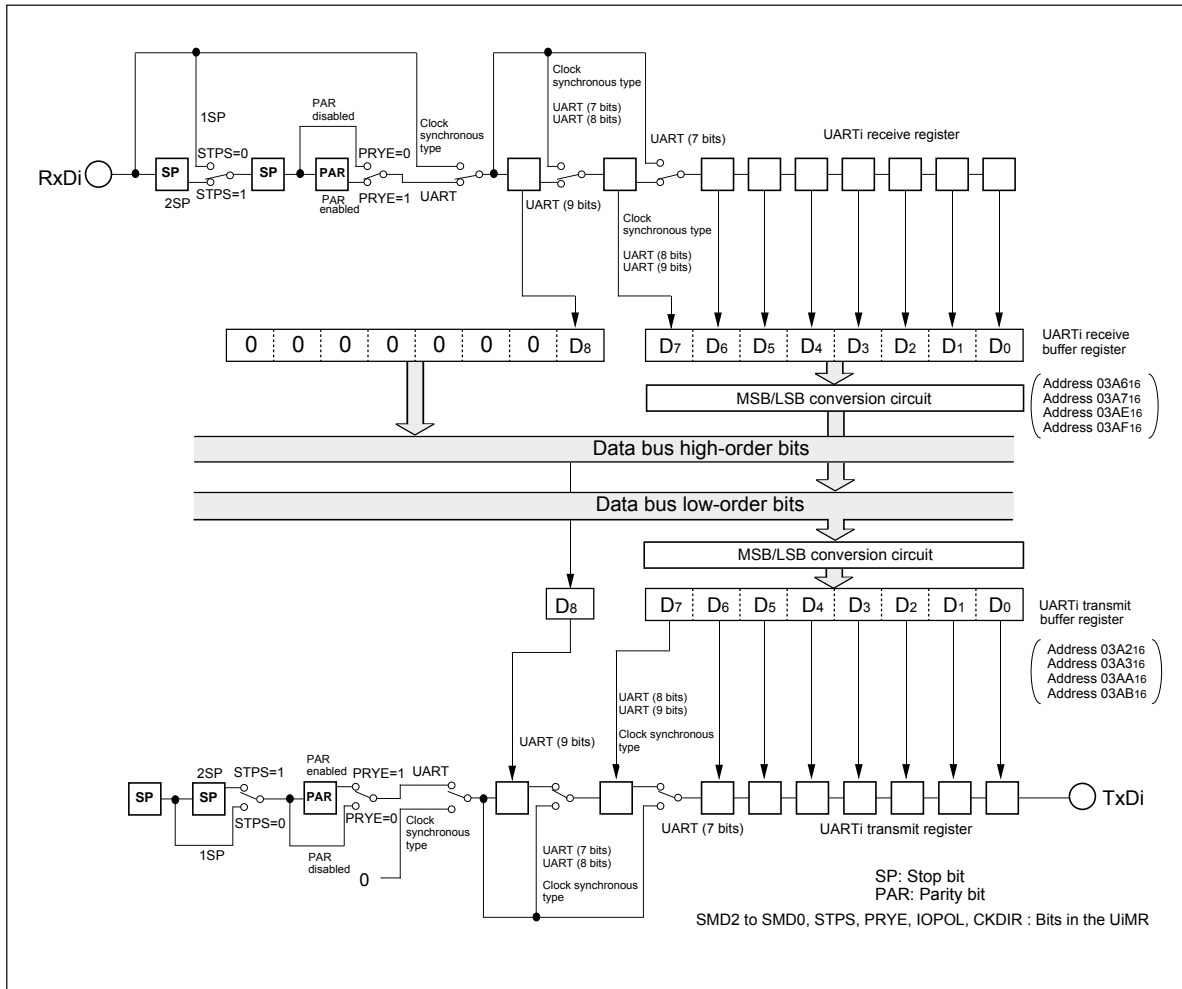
1SP

STPS=0

RxDi

SP

2SP

STPS=1

SP

PAR disabled

PAR

PAR enabled

PRYE=0

PRYE=1

Clock synchronous type

UART

Clock synchronous type

UART (7 bits)
UART (8 bits)

UART (7 bits)

UARTi receive register

UART (9 bits)

Clock synchronous type

UART (8 bits)
UART (9 bits)

| 0 | 0 | 0 | 0 | 0 | 0 | 0 | $D_8$ |
|---|---|---|---|---|---|---|---|

| $D_7$ | $D_6$ | $D_5$ | $D_4$ | $D_3$ | $D_2$ | $D_1$ | $D_0$ |
|---|---|---|---|---|---|---|---|

UARTi receive buffer register

MSB/LSB conversion circuit

Address $03A6_{16}$
Address $03A7_{16}$
Address $03AE_{16}$
Address $03AF_{16}$

Data bus high-order bits

Data bus low-order bits

MSB/LSB conversion circuit

$D_8$

| $D_7$ | $D_6$ | $D_5$ | $D_4$ | $D_3$ | $D_2$ | $D_1$ | $D_0$ |
|---|---|---|---|---|---|---|---|

UARTi transmit buffer register

Address $03A2_{16}$
Address $03A3_{16}$
Address $03AA_{16}$
Address $03AB_{16}$

UART (8 bits)
UART (9 bits)

Clock synchronous type

UART (9 bits)

SP

2SP

SP

STPS=1

STPS=0

1SP

PAR enabled

PAR

PAR disabled

PRYE=1

PRYE=0

UART

Clock synchronous type

0

UART (7 bits)
UART (8 bits)

Clock synchronous type

UART (7 bits)

UARTi transmit register

TxDi

SP: Stop bit
PAR: Parity bit

SMD2 to SMD0, STPS, PRYE, IOPOL, CKDIR : Bits in the UiMR